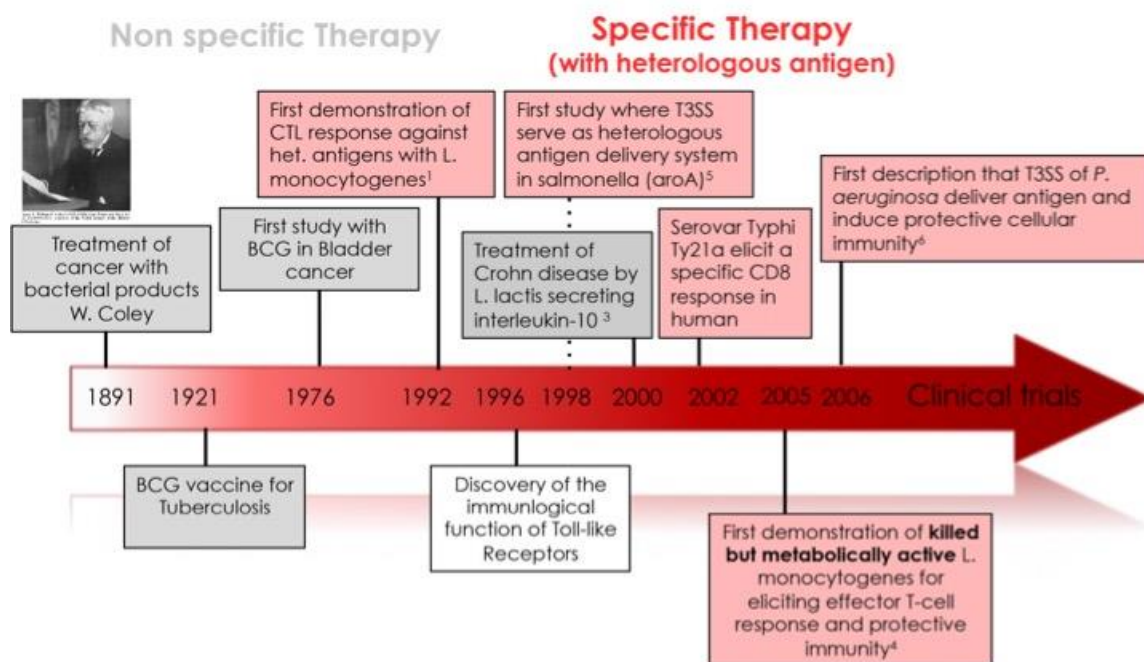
Non specific Therapy

Specific Therapy
(with heterologous antigen)

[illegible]

Treatment of cancer with bacterial products W. Coley

First study with BCG in Bladder cancer

First demonstration of CTL response against het. antigens with L. monocytogenes$^{1}$

First study where T3SS serve as heterologous antigen delivery system in salmonella (aroA)$^{5}$

Treatment of Crohn disease by L. lactis secreting interleukin-10 $^{3}$

Serovar Typhi Ty21a elicit a specific CD8 response in human

First description that T3SS of *P. aeruginosa* deliver antigen and induce protective cellular immunity$^{6}$

1891 1921 1976 1992 1996 1998 2000 2002 2005 2006 Clinical trials

BCG vaccine for Tuberculosis

Discovery of the immunlogical function of Toll-like Receptors

First demonstration of **killed but metabolically active** L. monocytogenes for eliciting effector T-cell response and protective immunity$^{4}$